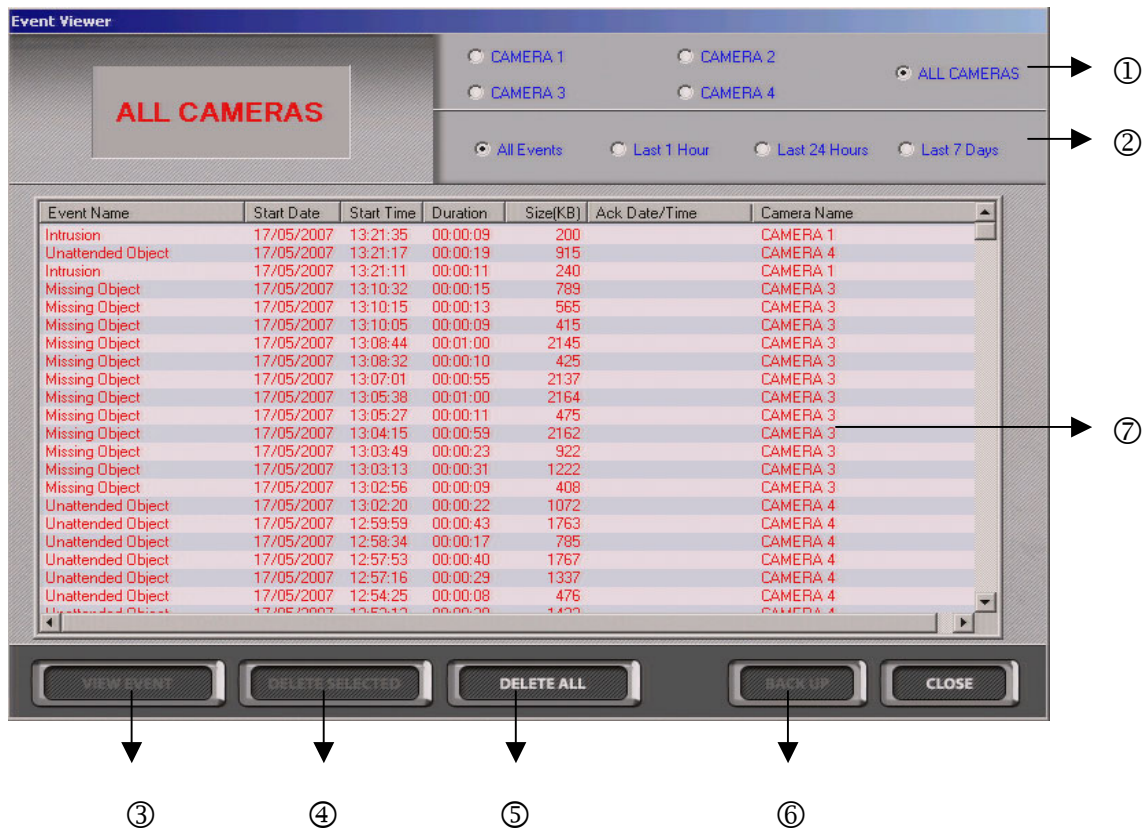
Event Viewer

ALL CAMERAS

CAMERA 1
CAMERA 2
CAMERA 3
CAMERA 4
ALL CAMERAS

①

All Events
Last 1 Hour
Last 24 Hours
Last 7 Days

②

| Event Name | Start Date | Start Time | Duration | Size(KB) | Ack Date/Time | Camera Name |
|---|---|---|---|---|---|---|
| Intrusion | 17/05/2007 | 13:21:35 | 00:00:09 | 200 | | CAMERA 1 |
| Unattended Object | 17/05/2007 | 13:21:17 | 00:00:19 | 915 | | CAMERA 4 |
| Intrusion | 17/05/2007 | 13:21:11 | 00:00:11 | 240 | | CAMERA 1 |
| Missing Object | 17/05/2007 | 13:10:32 | 00:00:15 | 789 | | CAMERA 3 |
| Missing Object | 17/05/2007 | 13:10:15 | 00:00:13 | 565 | | CAMERA 3 |
| Missing Object | 17/05/2007 | 13:10:05 | 00:00:09 | 415 | | CAMERA 3 |
| Missing Object | 17/05/2007 | 13:08:44 | 00:01:00 | 2145 | | CAMERA 3 |
| Missing Object | 17/05/2007 | 13:08:32 | 00:00:10 | 425 | | CAMERA 3 |
| Missing Object | 17/05/2007 | 13:07:01 | 00:00:55 | 2137 | | CAMERA 3 |
| Missing Object | 17/05/2007 | 13:05:38 | 00:01:00 | 2164 | | CAMERA 3 |
| Missing Object | 17/05/2007 | 13:05:27 | 00:00:11 | 475 | | CAMERA 3 |
| Missing Object | 17/05/2007 | 13:04:15 | 00:00:59 | 2162 | | CAMERA 3 |
| Missing Object | 17/05/2007 | 13:03:49 | 00:00:23 | 922 | | CAMERA 3 |
| Missing Object | 17/05/2007 | 13:03:13 | 00:00:31 | 1222 | | CAMERA 3 |
| Missing Object | 17/05/2007 | 13:02:56 | 00:00:09 | 408 | | CAMERA 3 |
| Unattended Object | 17/05/2007 | 13:02:20 | 00:00:22 | 1072 | | CAMERA 4 |
| Unattended Object | 17/05/2007 | 12:59:59 | 00:00:43 | 1763 | | CAMERA 4 |
| Unattended Object | 17/05/2007 | 12:58:34 | 00:00:17 | 785 | | CAMERA 4 |
| Unattended Object | 17/05/2007 | 12:57:53 | 00:00:40 | 1767 | | CAMERA 4 |
| Unattended Object | 17/05/2007 | 12:57:16 | 00:00:29 | 1337 | | CAMERA 4 |
| Unattended Object | 17/05/2007 | 12:54:25 | 00:00:08 | 476 | | CAMERA 4 |
| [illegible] | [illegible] | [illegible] | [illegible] | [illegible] | | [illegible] |

⑦

VIEW EVENT
DELETE SELECTED
DELETE ALL
BACK UP
CLOSE

③ ④ ⑤ ⑥